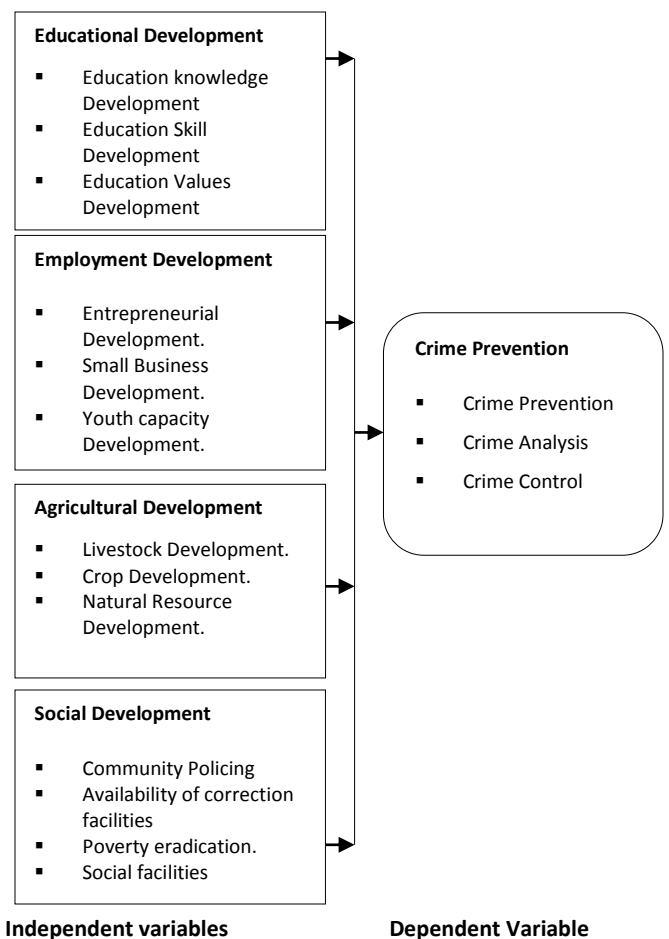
**Educational Development**

- Education knowledge Development
- Education Skill Development
- Education Values Development

**Employment Development**

- Entrepreneurial Development.
- Small Business Development.
- Youth capacity Development.

**Agricultural Development**

- Livestock Development.
- Crop Development.
- Natural Resource Development.

**Social Development**

- Community Policing
- Availability of correction facilities
- Poverty eradication.
- Social facilities

**Crime Prevention**

- Crime Prevention
- Crime Analysis
- Crime Control

**Independent variables**

**Dependent Variable**